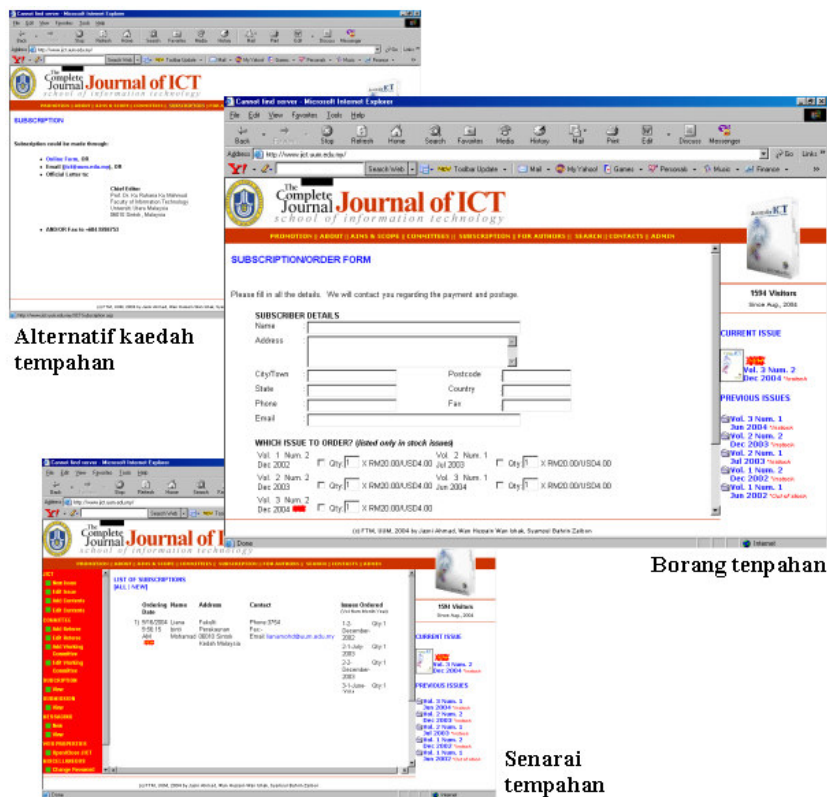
Cannot find server - Microsoft Internet Explorer

The Complete Journal of ICT
school of information technology

SUBSCRIPTION

Subscription could be made through:

Online Form, OR
Email ([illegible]), OR
Official Letter to:

Chief Editor
Prof. Dr. Ku Ruhana Ku Mahamud
Faculty of Information Technology
Universiti Utara Malaysia
06010 Sintok, Malaysia

AND/OR Fax to +604 9284753

Alternatif kaedah tempahan

Cannot find server - Microsoft Internet Explorer

File Edit View Favorites Tools Help

Back Forward Stop Refresh Home Search Favorites Media History Mail Print Edit Discuss Messenger

Address http://www.jict.uum.edu.my/ Go Links

Search Web Toolbar Update Mail My Yahoo! Games Personals Music Finance

The Complete Journal of ICT
school of information technology

PROMOTION || ABOUT || AIMS & SCOPE || COMMITTEES || SUBSCRIPTION || FOR AUTHORS || SEARCH || CONTACTS || ADMIN

SUBSCRIPTION/ORDER FORM

Please fill in all the details. We will contact you regarding the payment and postage.

SUBSCRIBER DETAILS
Name
Address
City/Town
Postcode
State
Country
Phone
Fax
Email

WHICH ISSUE TO ORDER? (listed only in stock issues)
Vol. 1 Num. 2 Dec 2002 Qty 1 X RM20.00/USD4.00
Vol. 2 Num. 1 Jul 2003 Qty 1 X RM20.00/USD4.00
Vol. 2 Num. 2 Dec 2003 Qty 1 X RM20.00/USD4.00
Vol. 3 Num. 1 Jun 2004 Qty 1 X RM20.00/USD4.00
Vol. 3 Num. 2 Dec 2004 NEW Qty 1 X RM20.00/USD4.00

(c) FTM, UUM, 2004 by Jazri Ahmad, Wan Hussain Wan Ishak, Syamsol Bahrin Zaibon

Done Internet

1594 Visitors
Since Aug, 2004

CURRENT ISSUE
NEW
Vol. 3 Num. 2
Dec 2004 *Instock

PREVIOUS ISSUES
Vol. 3 Num. 1 Jun 2004 *Instock
Vol. 2 Num. 2 Dec 2003 *Instock
Vol. 2 Num. 1 Jul 2003 *Instock
Vol. 1 Num. 2 Dec 2002 *Instock
Vol. 1 Num. 1 Jun 2002 *Out of stock

Borang tempahan

Cannot find server - Microsoft Internet Explorer

The Complete Journal of ICT
school of information technology

JICT
New Issue
Edit Issue
Add Contents
Edit Contents
COMMITTEE
Add Referee
Edit Referee
Add Working Committee
Edit Working Committee
SUBSCRIPTION
View
SUBMISSION
View
MESSAGES
New
View
WEB PROPERTIES
Spend/Save JICT
MISCELLANEOUS
Change Password

LIST OF SUBSCRIPTIONS
[ALL | NEW]

| | Ordering Date | Name | Address | Contact | Issues Ordered |
|---|---|---|---|---|---|
| 1) | 9/18/2004 9:58:15 AM NEW | Liana binti Mohamad | Fakulti Perakaunan 06010 Sintok Kedah Malaysia | Phone 0764 Fax - Email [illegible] | 1-2-December-2002 Qty 1; 2-1-July-2003 Qty 1; 2-2-December-2003 Qty 1; 3-1-June-2004 Qty 1 |

1594 Visitors
Since Aug, 2004

CURRENT ISSUE
Vol. 3 Num. 2 Dec 2004

PREVIOUS ISSUES
Vol. 3 Num. 1 Jun 2004
Vol. 2 Num. 2 Dec 2003
Vol. 2 Num. 1 Jul 2003
Vol. 1 Num. 2 Dec 2002
Vol. 1 Num. 1 Jun 2002

(c) FTM, UUM, 2004 by Jazri Ahmad, Wan Hussain Wan Ishak, Syamsol Bahrin Zaibon

Senarai tempahan